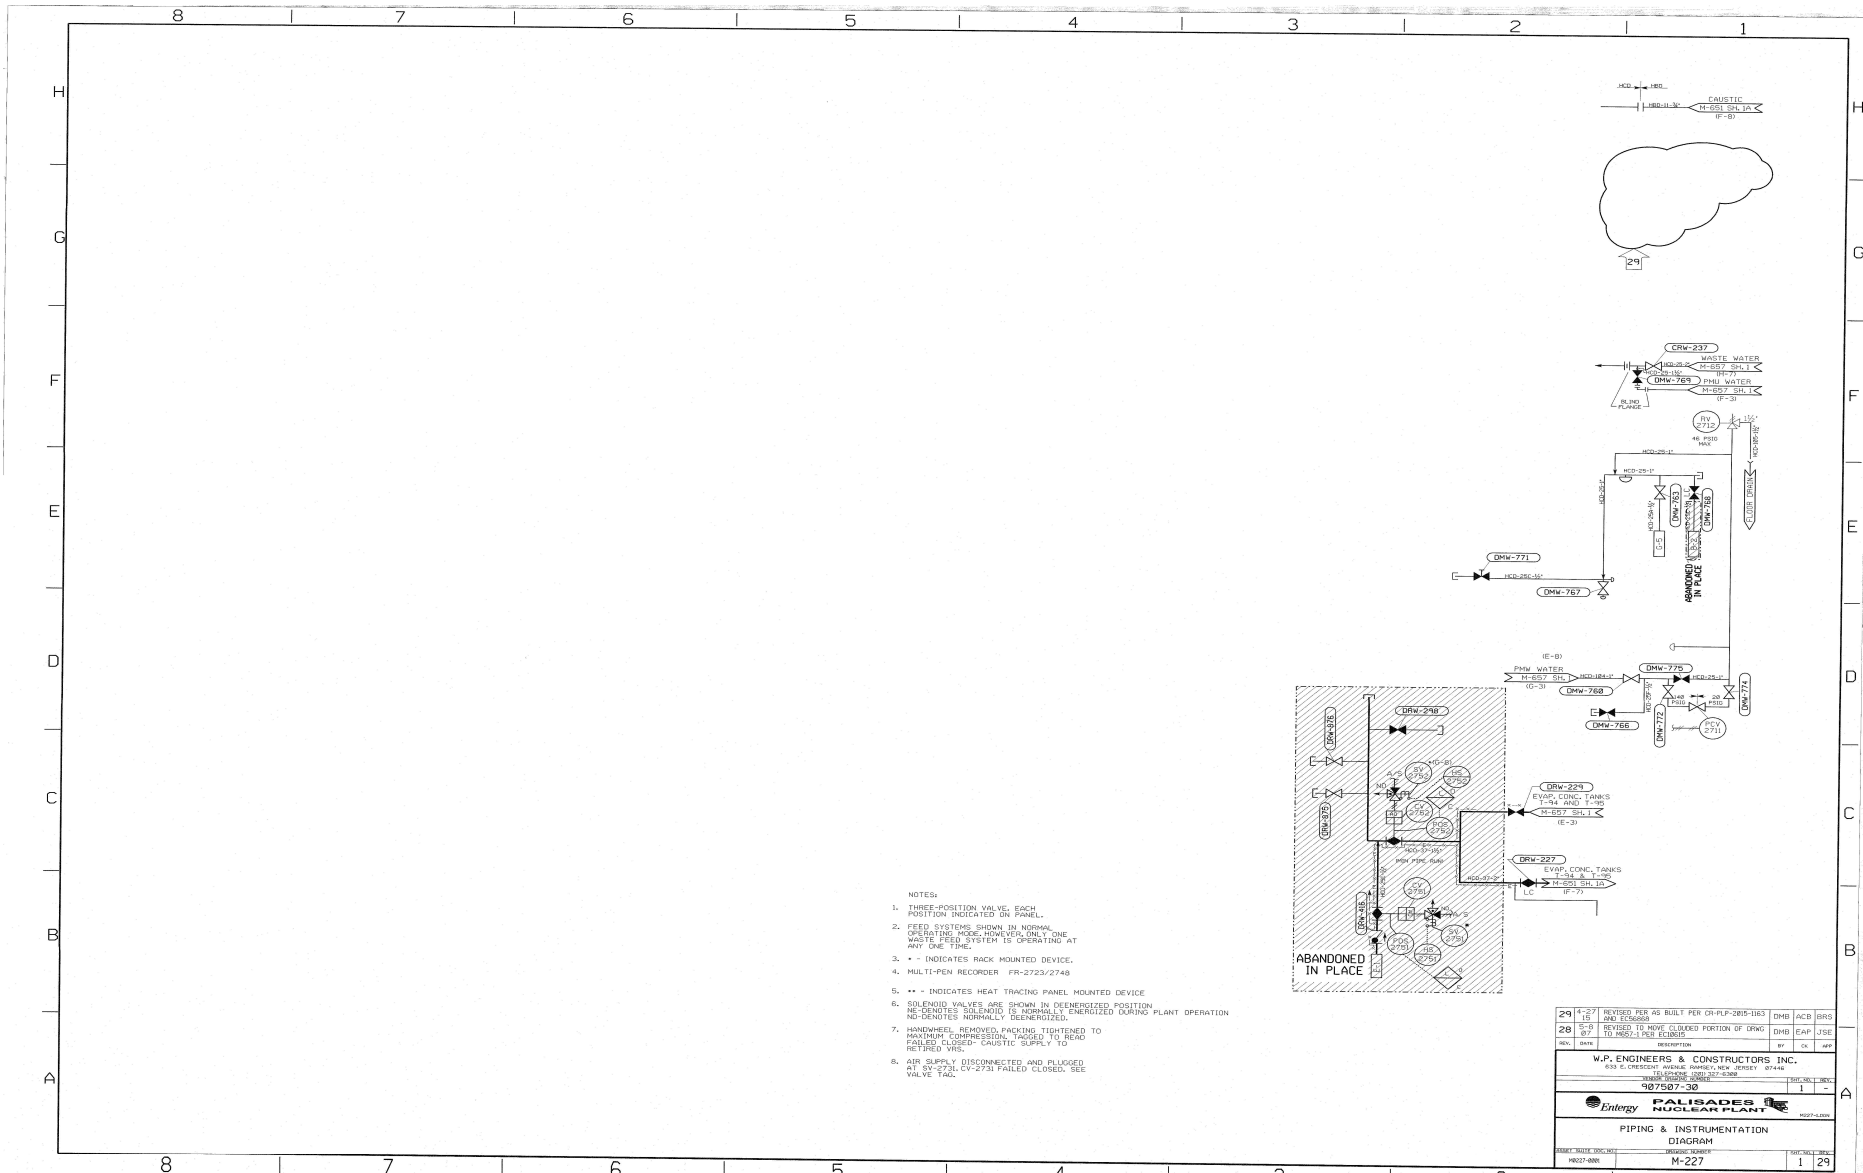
8 7 6 5 4 3 2 1

H G F E D C B A

HCD HBD
HBD-11-½"
CAUSTIC
M-651 SH.1A
(F-8)

29

CRW-237
WASTE WATER
M-657 SH.1
(H-7)
DMW-769
PMU WATER
M-657 SH.1
(F-3)
BLIND FLANGE

RV 2712
46 PSIG MAX
HCD-25-1"
FLOOR DRAIN
DMW-763
DMW-768
ABANDONED IN PLACE
DMW-771
HCD-25C-½"
DMW-767

(E-8)
PMW WATER
M-657 SH.1
(G-3)
HCD-104-1"
DMW-775
DMW-760
DMW-774
HCD-25-1"
140 PSIG
20 PSIG
PCV 2711
DMW-766
DMW-772

DRW-298
DRW-876
DRW-875
SV 2752
HS 2752
(G-8)
A/S
NO
CV 2752
POS 2752
PEN PIPE RUN
DRW-229
EVAP. CONC. TANKS T-94 AND T-95
M-657 SH.1
(E-3)
DRW-227
EVAP. CONC. TANKS T-94 & T-95
M-651 SH.1A
(F-7)
LC
CV 2751
DRW-486
SV 2751
POS 2751
HS 2751
ABANDONED IN PLACE

NOTES:
1. THREE-POSITION VALVE. EACH POSITION INDICATED ON PANEL.
2. FEED SYSTEMS SHOWN IN NORMAL OPERATING MODE.HOWEVER,ONLY ONE WASTE FEED SYSTEM IS OPERATING AT ANY ONE TIME.
3. * - INDICATES RACK MOUNTED DEVICE.
4. MULTI-PEN RECORDER FR-2723/2748
5. ** - INDICATES HEAT TRACING PANEL MOUNTED DEVICE
6. SOLENOID VALVES ARE SHOWN IN DEENERGIZED POSITION NE-DENOTES SOLENOID IS NORMALLY ENERGIZED DURING PLANT OPERATION ND-DENOTES NORMALLY DEENERGIZED.
7. HANDWHEEL REMOVED,PACKING TIGHTENED TO MAXIMUM COMPRESSION. TAGGED TO READ FAILED CLOSED- CAUSTIC SUPPLY TO RETIRED VRS.
8. AIR SUPPLY DISCONNECTED AND PLUGGED AT SV-2731. CV-2731 FAILED CLOSED. SEE VALVE TAG.

| REV. | DATE | DESCRIPTION | BY | CK | APP |
|---|---|---|---|---|---|
| 29 | 4-27 15 | REVISED PER AS BUILT PER CR-PLP-2015-1163 AND EC56868 | DMB | ACB | BRS |
| 28 | 5-8 07 | REVISED TO MOVE CLOUDED PORTION OF DRWG TO M657-1 PER EC10615 | DMB | EAP | JSE |

W.P. ENGINEERS & CONSTRUCTORS INC.
633 E. CRESCENT AVENUE RAMSEY, NEW JERSEY 07446
TELEPHONE (201) 327-6300
VENDOR DRAWING NUMBER
907507-30
SHT. NO. 1 REV. -
Entergy PALISADES NUCLEAR PLANT
M227-LDON
PIPING & INSTRUMENTATION DIAGRAM
ASSET DATA DOC. NO. M0227-0001
DRAWING NUMBER M-227
SHT. NO. 1 REV. 29